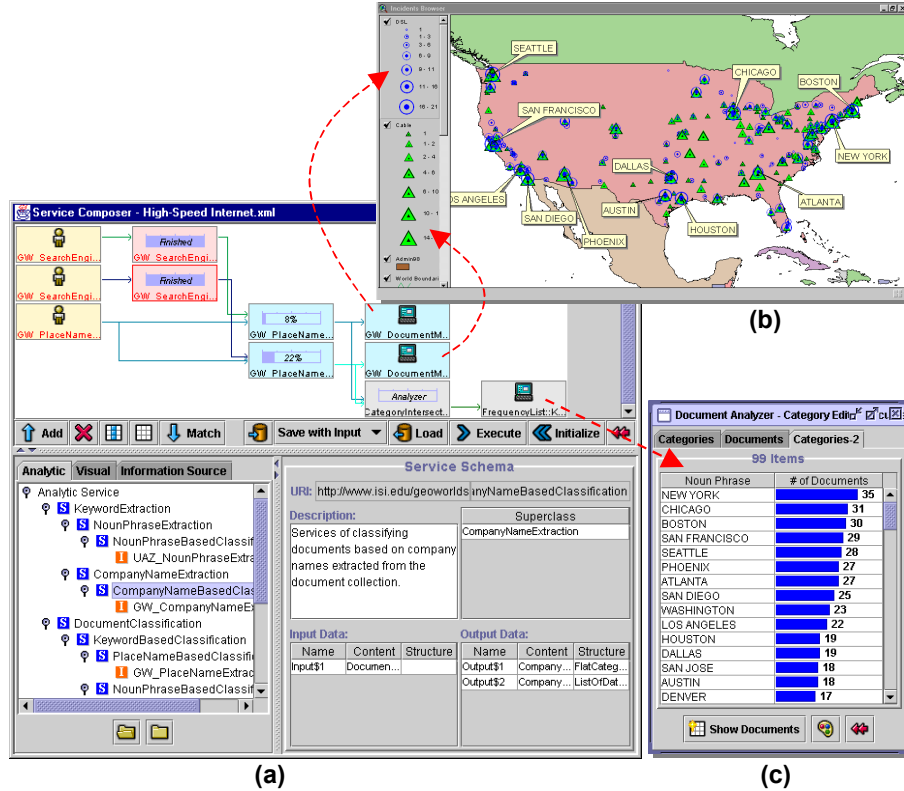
Incidents Browser

DSL
1
1 - 3
3 - 6
6 - 9
9 - 11
11 - 16
16 - 21

Cable
1
1 - 2
2 - 4
4 - 6
6 - 10
10 - 1
14 -

Admin99
World Boundari

SEATTLE
CHICAGO
BOSTON
SAN FRANCISCO
NEW YORK
DALLAS
OS ANGELES
SAN DIEGO
AUSTIN
ATLANTA
HOUSTON
PHOENIX

(b)

Service Composer - High-Speed Internet.xml

GW_SearchEngi...
Finished
GW_SearchEngi...
GW_SearchEngi...
Finished
GW_SearchEngi...
GW_PlaceName...
8%
GW_PlaceName...
22%
GW_PlaceName...
GW_DocumentM...
GW_DocumentM...
Analyzer
CategoryIntersect...
FrequencyList::K...

Add
Match
Save with Input
Load
Execute
Initialize

Analytic
Visual
Information Source

Analytic Service
KeywordExtraction
NounPhraseExtraction
NounPhraseBasedClassifi
UAZ_NounPhraseExtra
CompanyNameExtraction
CompanyNameBasedClas
GW_CompanyNameEx
DocumentClassification
KeywordBasedClassification
PlaceNameBasedClassific
GW_PlaceNameExtrac
NounPhraseBasedClassifi

Service Schema
URI: http://www.isi.edu/geoworlds nyNameBasedClassification
Description:
Services of classifying documents based on company names extracted from the document collection.
Superclass
CompanyNameExtraction

Input Data:
| Name | Content | Structure |
|---|---|---|
| Input$1 | Documen... | |

Output Data:
| Name | Content | Structure |
|---|---|---|
| Output$1 | Company... | FlatCateg... |
| Output$2 | Company... | ListOfDat... |

(a)

Document Analyzer - Category Edi
Categories
Documents
Categories-2
99 Items

| Noun Phrase | # of Documents |
|---|---|
| NEW YORK | 35 |
| CHICAGO | 31 |
| BOSTON | 30 |
| SAN FRANCISCO | 29 |
| SEATTLE | 28 |
| PHOENIX | 27 |
| ATLANTA | 27 |
| SAN DIEGO | 25 |
| WASHINGTON | 23 |
| LOS ANGELES | 22 |
| HOUSTON | 19 |
| DALLAS | 19 |
| SAN JOSE | 18 |
| AUSTIN | 18 |
| DENVER | 17 |

Show Documents

(c)